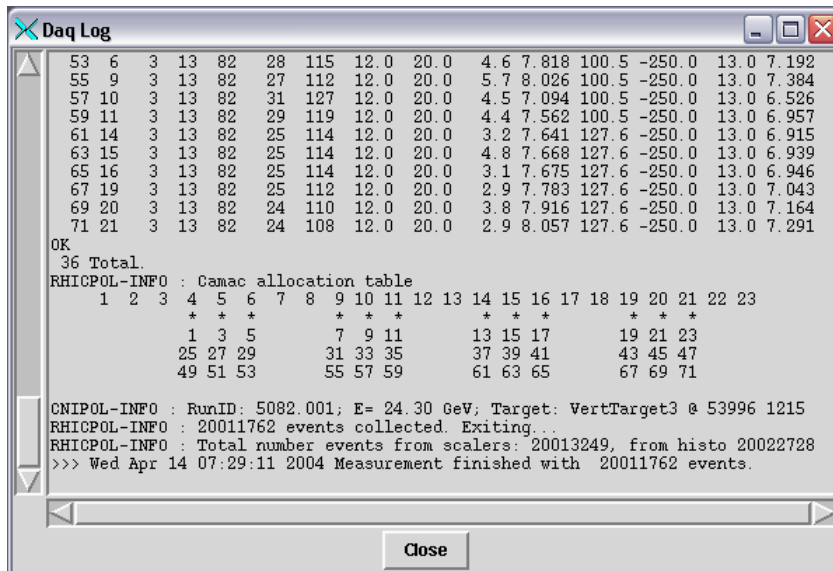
Daq Log

| | | | | | | | | | | | | | | |
|---|---|---|---|---|---|---|---|---|---|---|---|---|---|---|
| 53 | 6 | 3 | 13 | 82 | 28 | 115 | 12.0 | 20.0 | 4.6 | 7.818 | 100.5 | -250.0 | 13.0 | 7.192 |
| 55 | 9 | 3 | 13 | 82 | 27 | 112 | 12.0 | 20.0 | 5.7 | 8.026 | 100.5 | -250.0 | 13.0 | 7.384 |
| 57 | 10 | 3 | 13 | 82 | 31 | 127 | 12.0 | 20.0 | 4.5 | 7.094 | 100.5 | -250.0 | 13.0 | 6.526 |
| 59 | 11 | 3 | 13 | 82 | 29 | 119 | 12.0 | 20.0 | 4.4 | 7.562 | 100.5 | -250.0 | 13.0 | 6.957 |
| 61 | 14 | 3 | 13 | 82 | 25 | 114 | 12.0 | 20.0 | 3.2 | 7.641 | 127.6 | -250.0 | 13.0 | 6.915 |
| 63 | 15 | 3 | 13 | 82 | 25 | 114 | 12.0 | 20.0 | 4.8 | 7.668 | 127.6 | -250.0 | 13.0 | 6.939 |
| 65 | 16 | 3 | 13 | 82 | 25 | 114 | 12.0 | 20.0 | 3.1 | 7.675 | 127.6 | -250.0 | 13.0 | 6.946 |
| 67 | 19 | 3 | 13 | 82 | 25 | 112 | 12.0 | 20.0 | 2.9 | 7.783 | 127.6 | -250.0 | 13.0 | 7.043 |
| 69 | 20 | 3 | 13 | 82 | 24 | 110 | 12.0 | 20.0 | 3.8 | 7.916 | 127.6 | -250.0 | 13.0 | 7.164 |
| 71 | 21 | 3 | 13 | 82 | 24 | 108 | 12.0 | 20.0 | 2.9 | 8.057 | 127.6 | -250.0 | 13.0 | 7.291 |

OK
36 Total.
RHICPOL-INFO : Camac allocation table
1 2 3 4 5 6 7 8 9 10 11 12 13 14 15 16 17 18 19 20 21 22 23
* * * * * * * * * * * *
1 3 5 7 9 11 13 15 17 19 21 23
25 27 29 31 33 35 37 39 41 43 45 47
49 51 53 55 57 59 61 63 65 67 69 71

CNIPOL-INFO : RunID: 5082.001; E= 24.30 GeV; Target: VertTarget3 @ 53996 1215
RHICPOL-INFO : 20011762 events collected. Exiting...
RHICPOL-INFO : Total number events from scalers: 20013249, from histo 20022728
>>> Wed Apr 14 07:29:11 2004 Measurement finished with 20011762 events.

Close